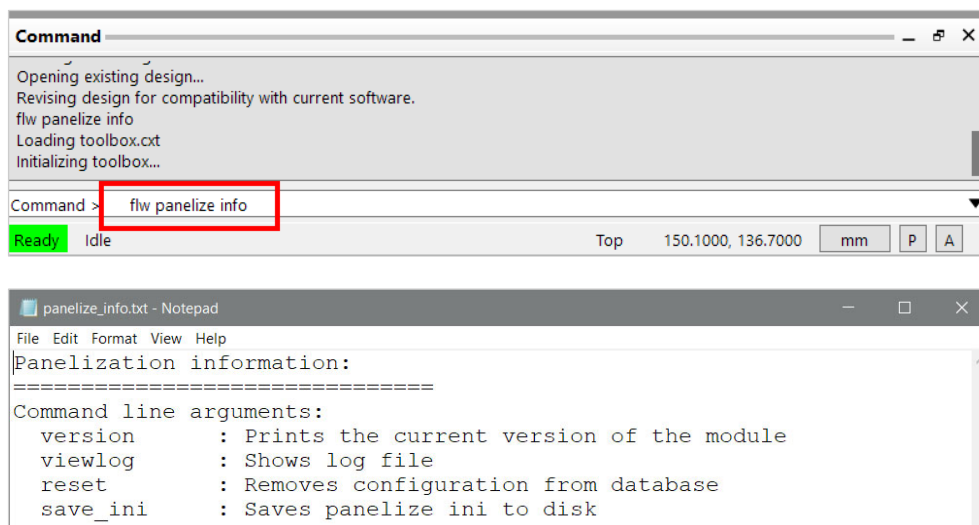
Command

Opening existing design...
Revising design for compatibility with current software.
flw panelize info
Loading toolbox.cxt
Initializing toolbox...

Command > flw panelize info

Ready Idle Top 150.1000, 136.7000 mm P A

panelize_info.txt - Notepad

File Edit Format View Help

Panelization information:
==============================
Command line arguments:
version : Prints the current version of the module
viewlog : Shows log file
reset : Removes configuration from database
save_ini : Saves panelize ini to disk